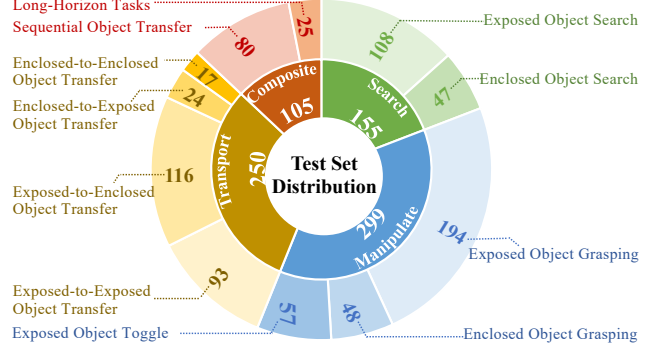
Long-Horizon Tasks
Sequential Object Transfer
Enclosed-to-Enclosed Object Transfer
Enclosed-to-Exposed Object Transfer
Exposed-to-Enclosed Object Transfer
Exposed-to-Exposed Object Transfer
Exposed Object Toggle
Exposed Object Search
Enclosed Object Search
Exposed Object Grasping
Enclosed Object Grasping

25
80
17
24
116
93
57
48
194
47
108

Composite
105
Search
155
Transport
250
Manipulate
299

Test Set Distribution